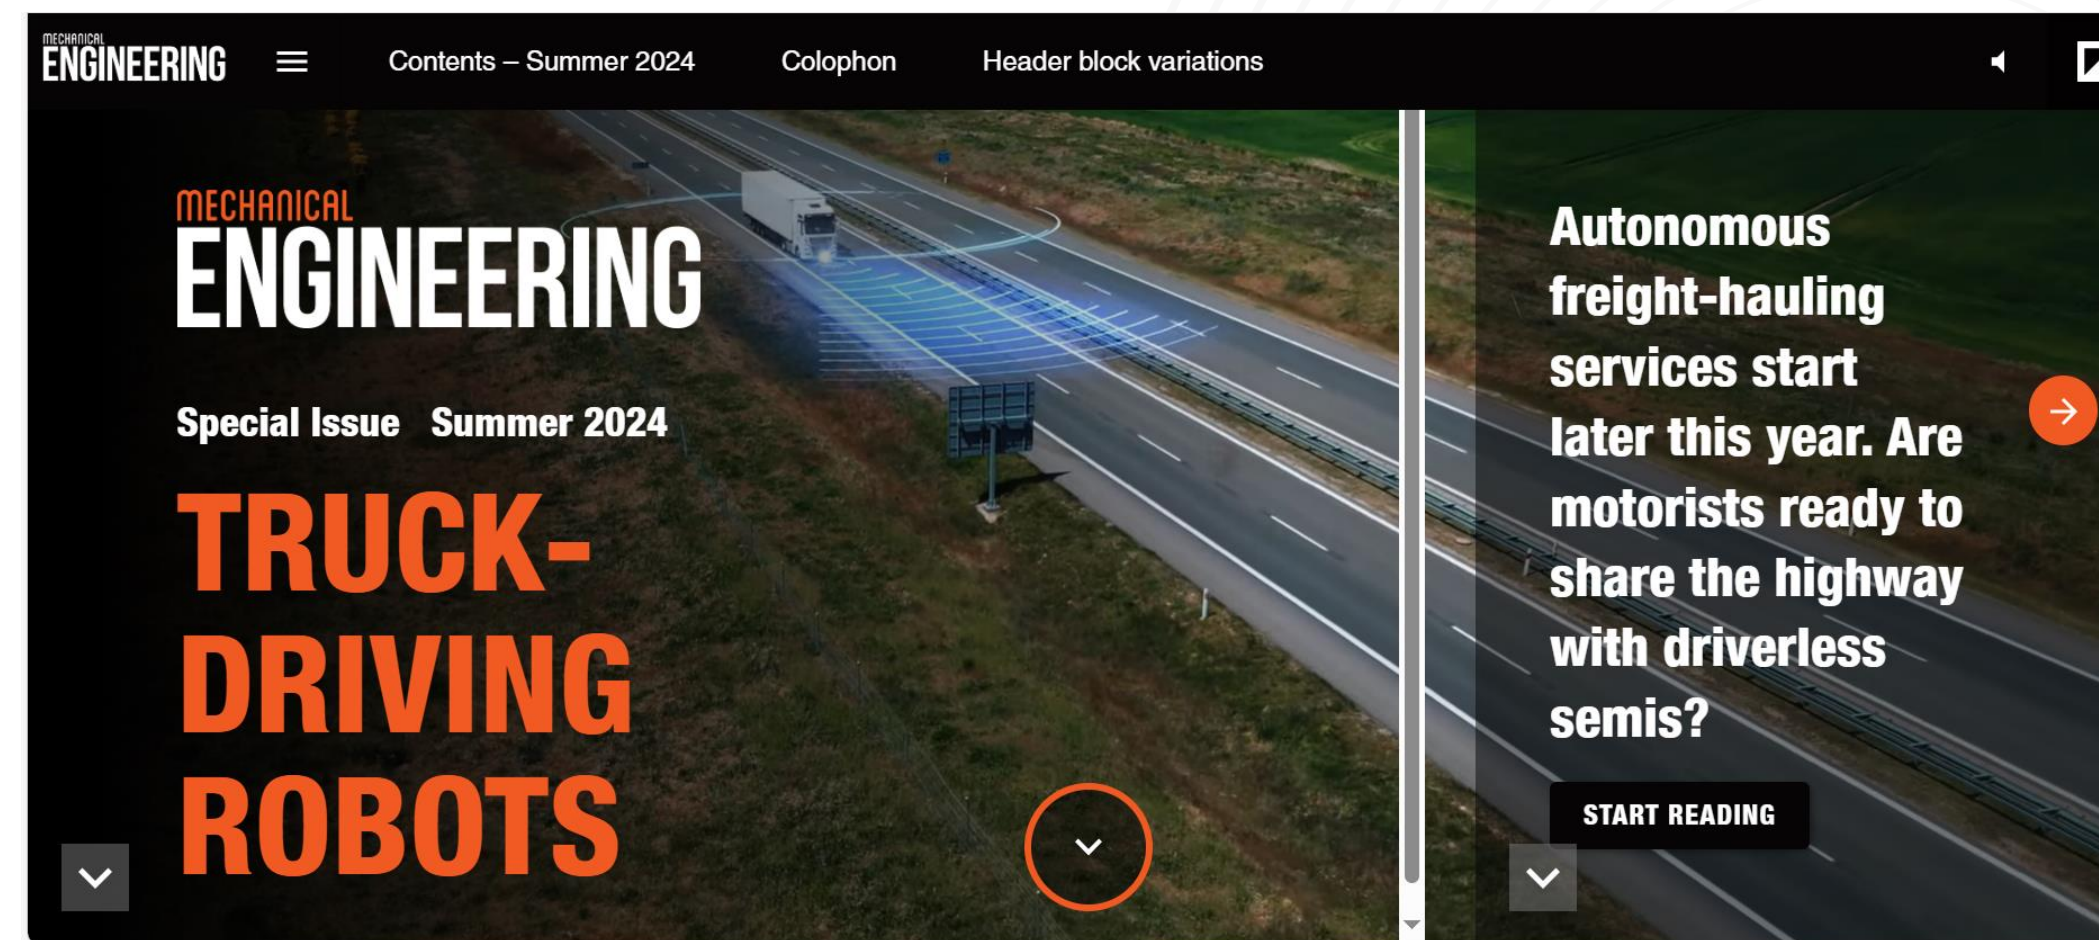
MECHANICAL ENGINEERING

Contents – Summer 2024

Colophon

Header block variations

MECHANICAL ENGINEERING

Special Issue Summer 2024

TRUCK-DRIVING ROBOTS

Autonomous freight-hauling services start later this year. Are motorists ready to share the highway with driverless semis?

START READING